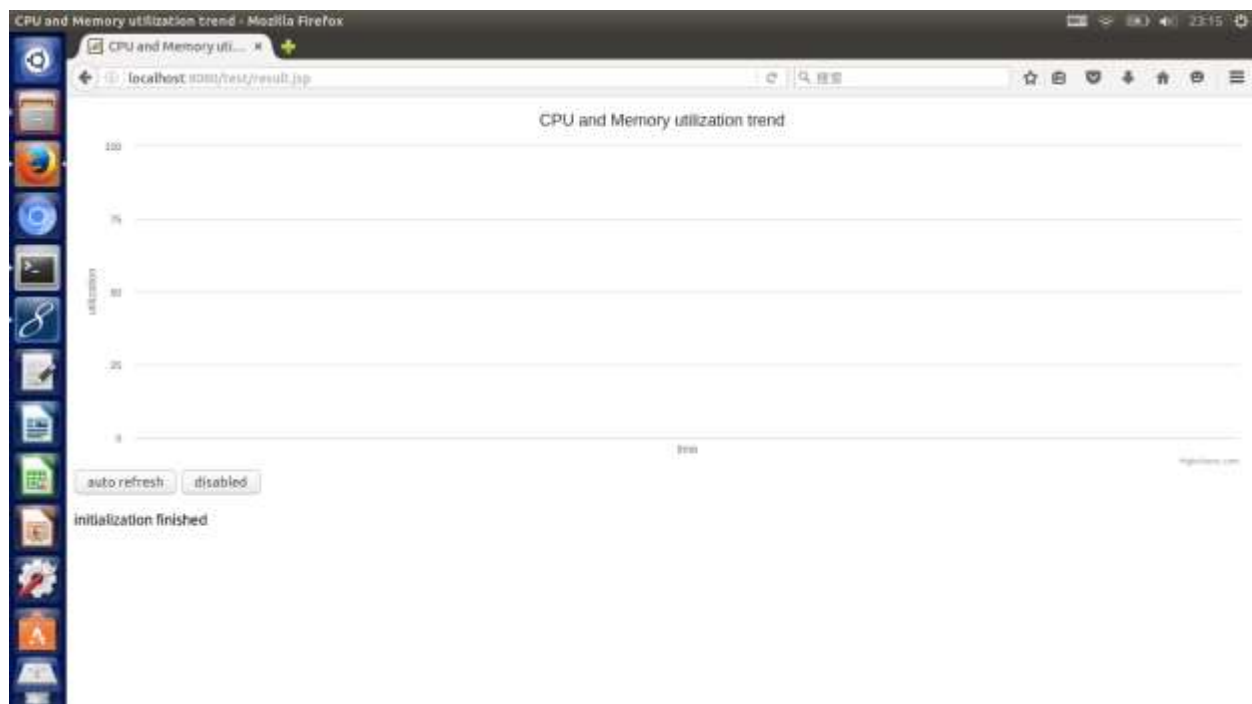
CPU and Memory utilization trend - Mozilla Firefox

23:15

CPU and Memory uti... ×

localhost:8080/test/result.jsp

搜索

CPU and Memory utilization trend

100

75

utilization

50

25

0

time

Highcharts.com

auto refresh

disabled

initialization finished